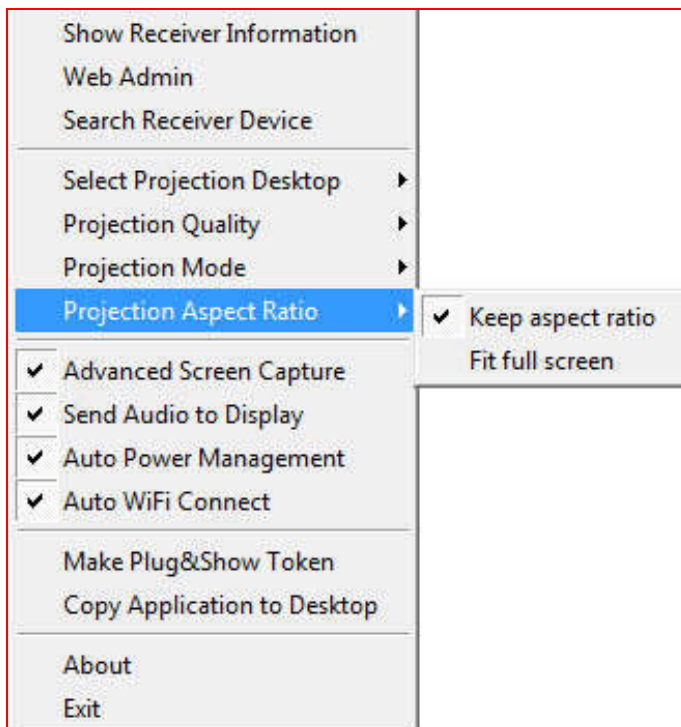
Show Receiver Information
Web Admin
Search Receiver Device

Select Projection Desktop
Projection Quality
Projection Mode
Projection Aspect Ratio

✔ Keep aspect ratio
Fit full screen

✔ Advanced Screen Capture
✔ Send Audio to Display
✔ Auto Power Management
✔ Auto WiFi Connect

Make Plug&Show Token
Copy Application to Desktop

About
Exit